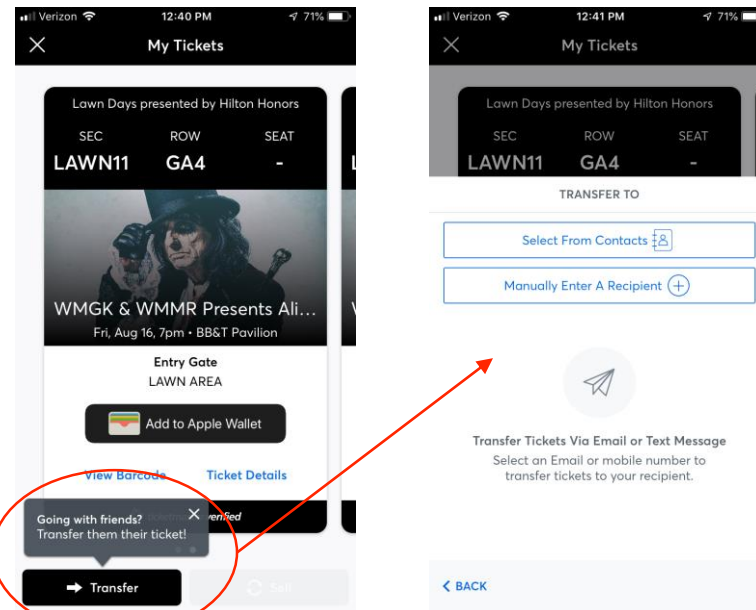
Verizon 12:40 PM 71%

My Tickets

Lawn Days presented by Hilton Honors

SEC ROW SEAT
LAWN11 GA4 -

WMGK & WMMR Presents Ali...
Fri, Aug 16, 7pm • BB&T Pavilion

Entry Gate
LAWN AREA

Add to Apple Wallet

View Barcode Ticket Details

Going with friends?
Transfer them their ticket!

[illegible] Verified

Transfer

Sell

Verizon 12:41 PM 71%

My Tickets

Lawn Days presented by Hilton Honors

SEC ROW SEAT
LAWN11 GA4 -

TRANSFER TO

Select From Contacts

Manually Enter A Recipient

Transfer Tickets Via Email or Text Message
Select an Email or mobile number to transfer tickets to your recipient.

BACK